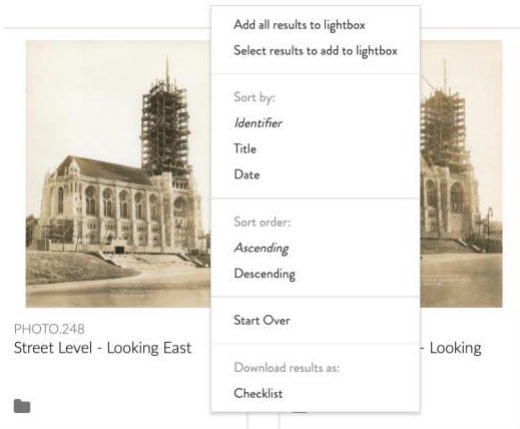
Add all results to lightbox
Select results to add to lightbox

Sort by:
*Identifier*
Title
Date

Sort order:
*Ascending*
Descending

Start Over

Download results as:
Checklist

PHOTO.248
Street Level - Looking East

- Looking